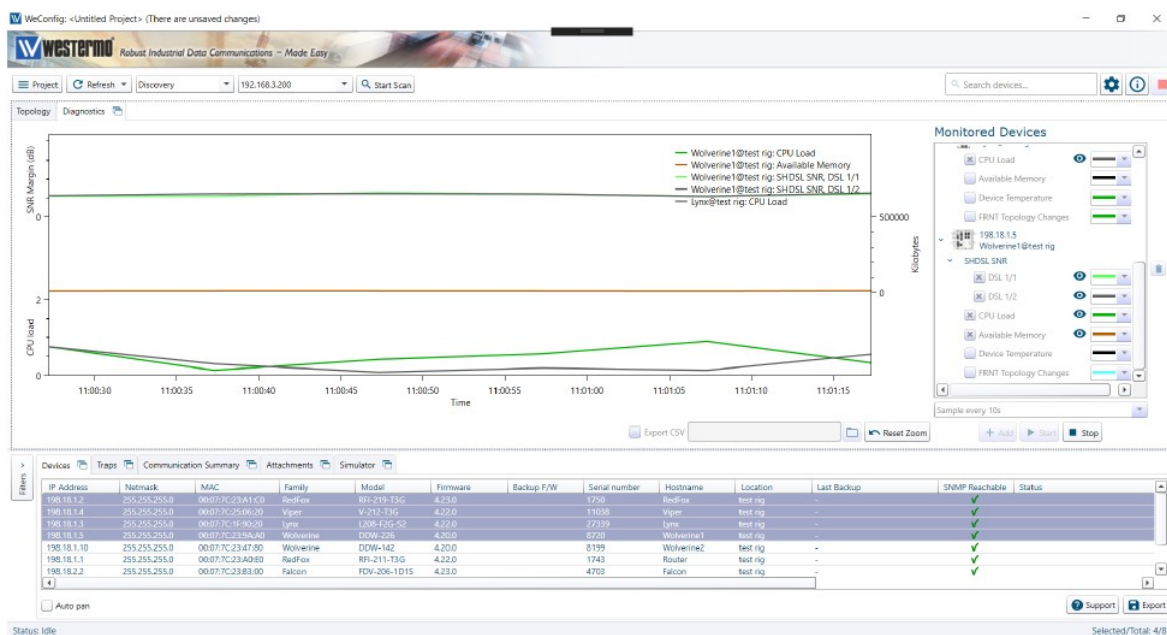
WeConfig: <Untitled Project> (There are unsaved changes)

WeSTermo Robust Industrial Data Communications – Made Easy

Project | Refresh | Discovery | 192.168.3.200 | Start Scan | Search devices...

Topology | Diagnostics

Monitored Devices

CPU Load
Available Memory
Device Temperature
FRNT Topology Changes
198.18.1.5
Wolverine1@test rig
SHDSL SNR
DSL 1/1
DSL 1/2
CPU Load
Available Memory
Device Temperature
FRNT Topology Changes

Sample every 10s

+ Add | Start | Stop

Wolverine1@test rig: CPU Load
Wolverine1@test rig: Available Memory
Wolverine1@test rig: SHDSL SNR, DSL 1/1
Wolverine1@test rig: SHDSL SNR, DSL 1/2
Lynx@test rig: CPU Load

SNR Margin (dB)
0
2
0
CPU load
500000
0
Kilobytes

11:00:30 11:00:35 11:00:40 11:00:45 11:00:50 11:00:55 11:01:00 11:01:05 11:01:10 11:01:15
Time

Export CSV | Reset Zoom

Filters

Devices | Traps | Communication Summary | Attachments | Simulator

| IP Address | Netmask | MAC | Family | Model | Firmware | Backup F/W | Serial number | Hostname | Location | Last Backup | SNMP Reachable | Status |
|---|---|---|---|---|---|---|---|---|---|---|---|---|
| 198.18.1.2 | 255.255.255.0 | 00:07:7C:25:A1:C0 | RedFox | RFI-219-T3G | 4.23.0 | | 1750 | RedFox | test rig | - | ✓ | |
| 198.18.1.4 | 255.255.255.0 | 00:07:7C:25:06:20 | Viper | V-212-T3G | 4.22.0 | | 11038 | Viper | test rig | - | ✓ | |
| 198.18.1.3 | 255.255.255.0 | 00:07:7C:1F:90:20 | Lynx | L208-F2G-S2 | 4.22.0 | | 27339 | Lynx | test rig | - | ✓ | |
| 198.18.1.5 | 255.255.255.0 | 00:07:7C:23:9A:A0 | Wolverine | DDW-226 | 4.20.0 | | 8720 | Wolverine1 | test rig | - | ✓ | |
| 198.18.1.10 | 255.255.255.0 | 00:07:7C:23:47:80 | Wolverine | DDW-142 | 4.20.0 | | 8199 | Wolverine2 | test rig | - | ✓ | |
| 198.18.1.1 | 255.255.255.0 | 00:07:7C:23:A0:80 | RedFox | RFI-211-T3G | 4.22.0 | | 1743 | Router | test rig | - | ✓ | |
| 198.18.2.2 | 255.255.255.0 | 00:07:7C:23:83:00 | Falcon | FDV-206-1D1S | 4.23.0 | | 4703 | Falcon | test rig | - | ✓ | |

Auto pan

Support | Export

Status: Idle

Selected/Total: 4/8